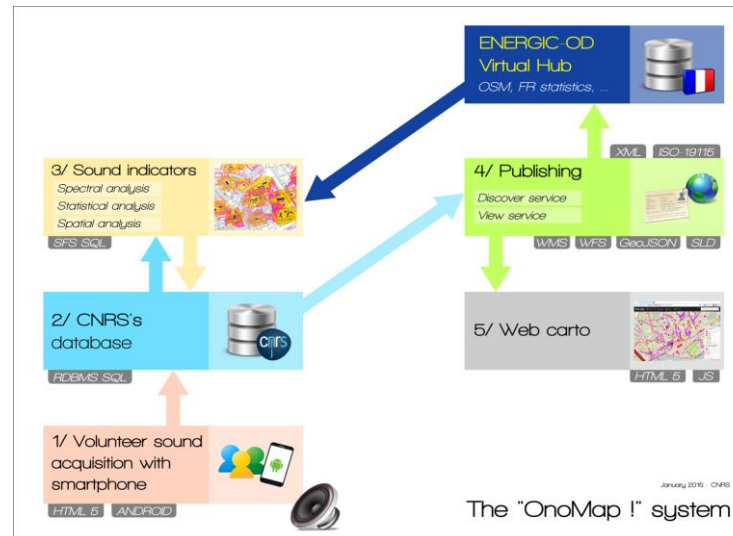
ENERGIC-OD Virtual Hub
OSM, FR statistics, ...

XML ISO-19115

3/ Sound indicators
Spectral analysis
Statistical analysis
Spatial analysis
SFS SQL

4/ Publishing
Discover service
View service
WMS WFS GeoJSON SLD

2/ CNRS's database
RDBMS SQL

5/ Web carto
HTML 5 JS

1/ Volunteer sound acquisition with smartphone
HTML 5 ANDROID

January 2016 | CNRS

The "OnoMap !" system